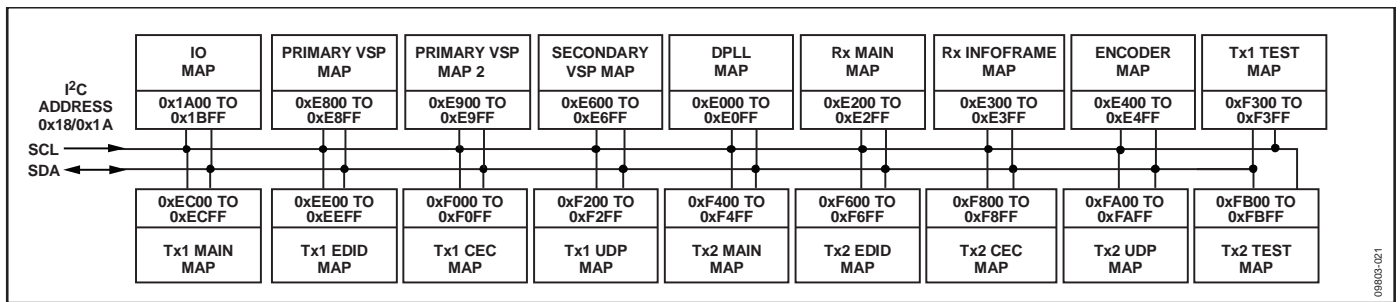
$I^2C$ ADDRESS 0x18/0x1A

SCL
SDA

IO MAP
0x1A00 TO 0x1BFF

PRIMARY VSP MAP
0xE800 TO 0xE8FF

PRIMARY VSP MAP 2
0xE900 TO 0xE9FF

SECONDARY VSP MAP
0xE600 TO 0xE6FF

DPLL MAP
0xE000 TO 0xE0FF

Rx MAIN MAP
0xE200 TO 0xE2FF

Rx INFOFRAME MAP
0xE300 TO 0xE3FF

ENCODER MAP
0xE400 TO 0xE4FF

Tx1 TEST MAP
0xF300 TO 0xF3FF

0xEC00 TO 0xECFF
Tx1 MAIN MAP

0xEE00 TO 0xEEFF
Tx1 EDID MAP

0xF000 TO 0xF0FF
Tx1 CEC MAP

0xF200 TO 0xF2FF
Tx1 UDP MAP

0xF400 TO 0xF4FF
Tx2 MAIN MAP

0xF600 TO 0xF6FF
Tx2 EDID MAP

0xF800 TO 0xF8FF
Tx2 CEC MAP

0xFA00 TO 0xFAFF
Tx2 UDP MAP

0xFB00 TO 0xFBFF
Tx2 TEST MAP

09803-021